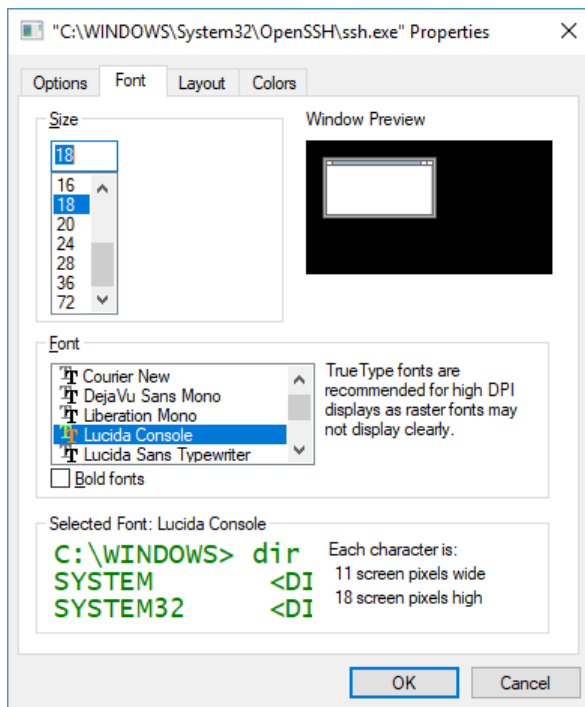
"C:\WINDOWS\System32\OpenSSH\ssh.exe" Properties

Options Font Layout Colors

Size

18

16
18
20
24
28
36
72

Window Preview

Font

Courier New
DejaVu Sans Mono
Liberation Mono
Lucida Console
Lucida Sans Typewriter

TrueType fonts are recommended for high DPI displays as raster fonts may not display clearly.

Bold fonts

Selected Font: Lucida Console

C:\WINDOWS> dir
SYSTEM <DI
SYSTEM32 <DI

Each character is:
11 screen pixels wide
18 screen pixels high

OK Cancel